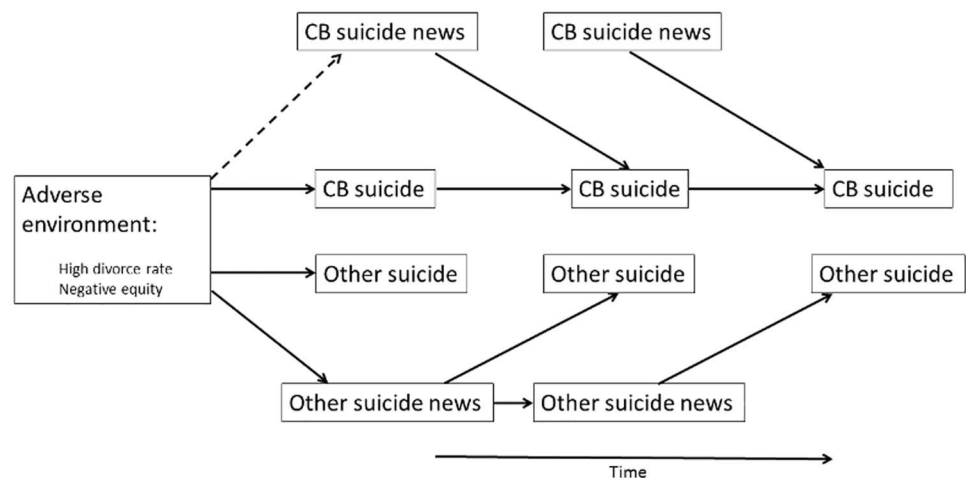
CB suicide news

CB suicide news

Adverse environment:

High divorce rate
Negative equity

CB suicide

CB suicide

CB suicide

Other suicide

Other suicide

Other suicide

Other suicide news

Other suicide news

Time